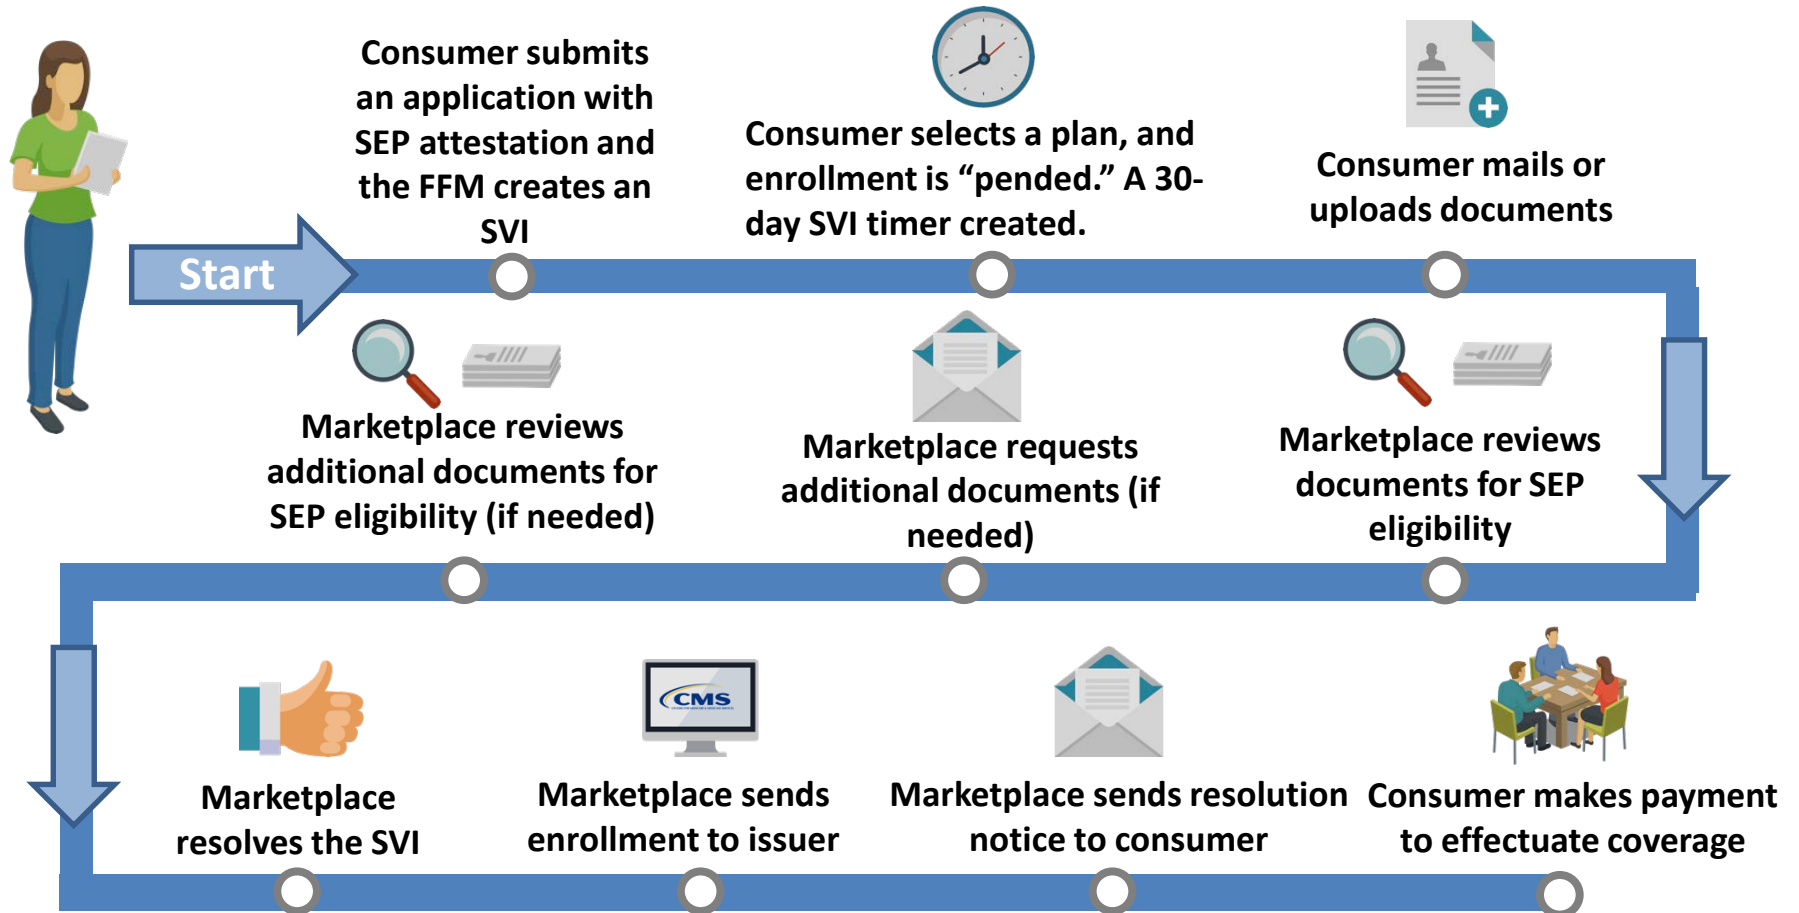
Start

Consumer submits an application with SEP attestation and the FFM creates an SVI

Consumer selects a plan, and enrollment is “pended.” A 30-day SVI timer created.

Consumer mails or uploads documents

Marketplace reviews documents for SEP eligibility

Marketplace requests additional documents (if needed)

Marketplace reviews additional documents for SEP eligibility (if needed)

Marketplace resolves the SVI

CMS

Marketplace sends enrollment to issuer

Marketplace sends resolution notice to consumer

Consumer makes payment to effectuate coverage